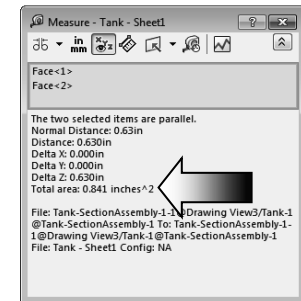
Measure - Tank - Sheet1

?

X

mm
in

Face<1>
Face<2>

The two selected items are parallel.
Normal Distance: 0.63in
Distance: 0.630in
Delta X: 0.000in
Delta Y: 0.000in
Delta Z: 0.630in
Total area: 0.841 inches^2

File: Tank-SectionAssembly-1-1@Drawing View3/Tank-1@Tank-SectionAssembly-1 To: Tank-SectionAssembly-1-1@Drawing View3/Tank-1@Tank-SectionAssembly-1
File: Tank - Sheet1 Config: NA